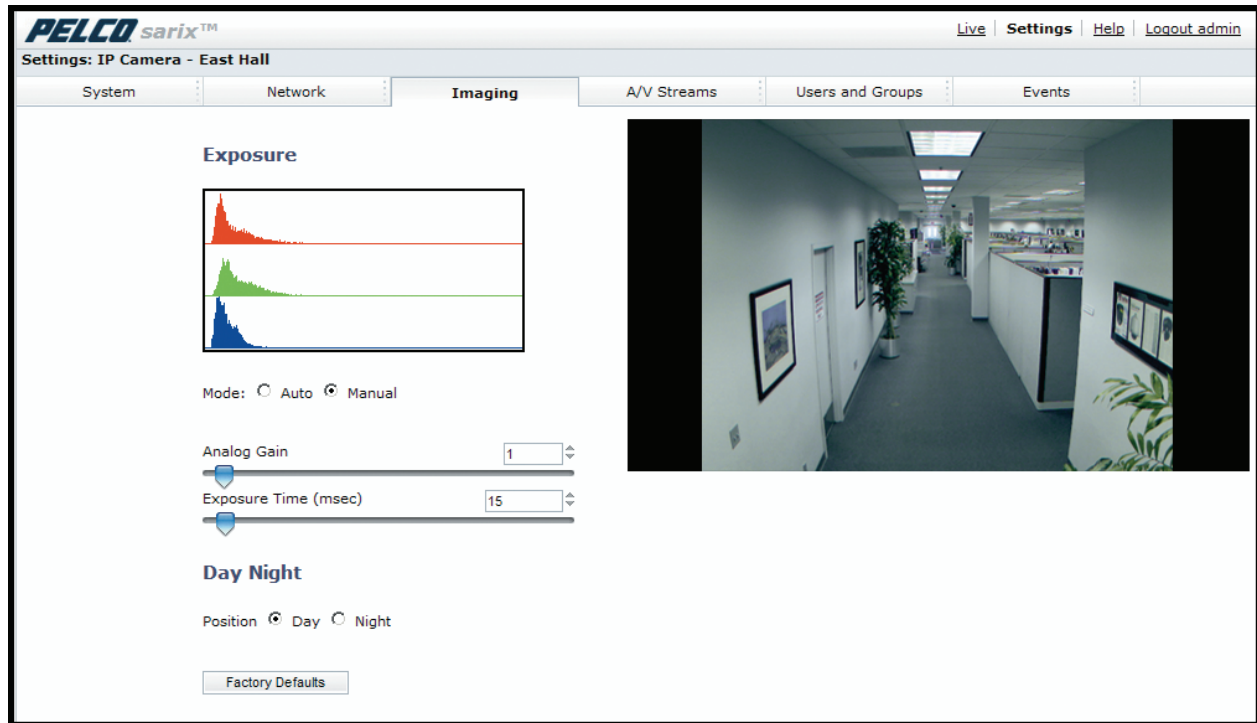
PELCO sarix™

Live | Settings | Help | Logout admin

Settings: IP Camera - East Hall

System | Network | Imaging | A/V Streams | Users and Groups | Events

Exposure

Mode: Auto Manual

Analog Gain 1

Exposure Time (msec) 15

Day Night

Position Day Night

Factory Defaults